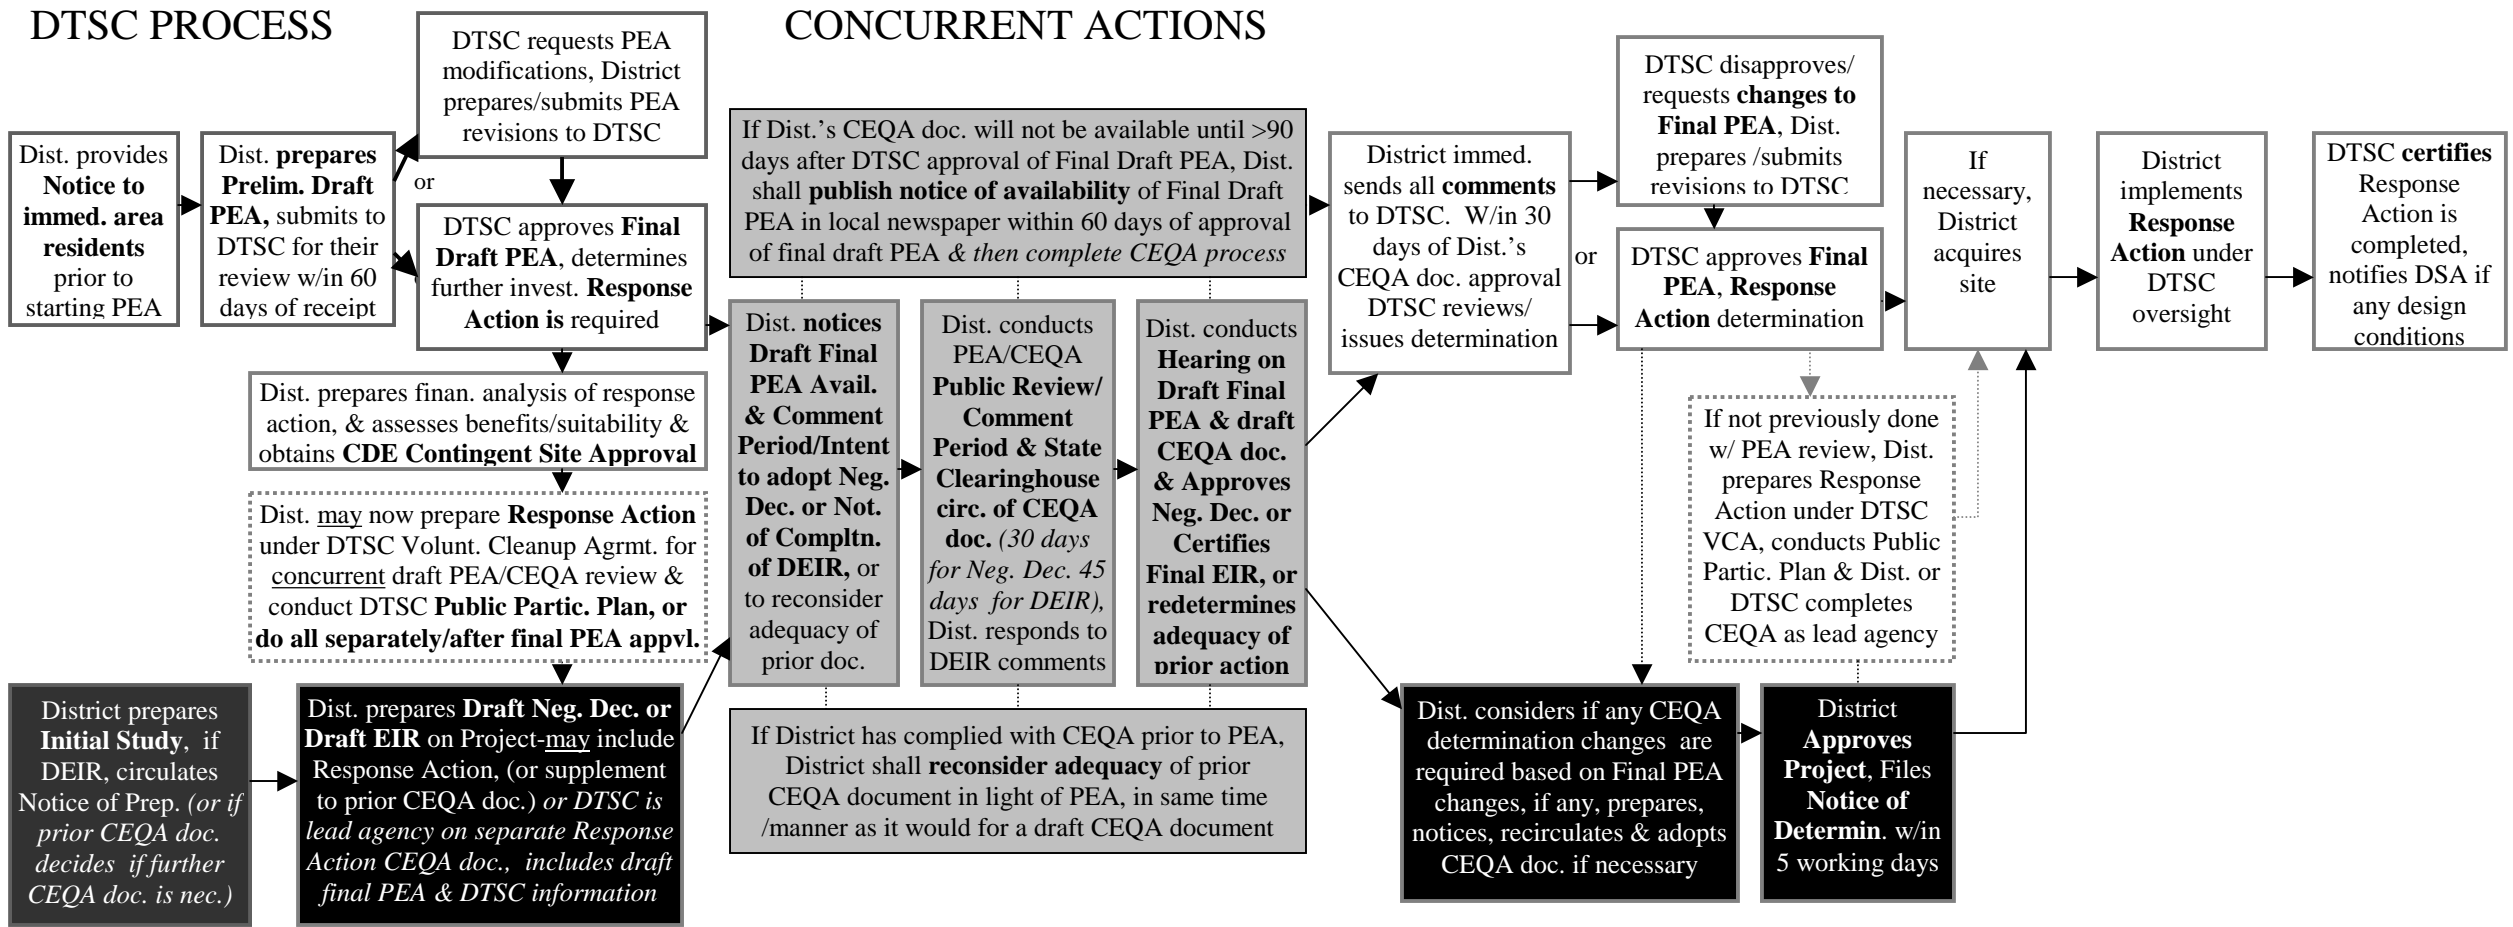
DTSC PROCESS

CONCURRENT ACTIONS

Dist. provides Notice to immed. area residents prior to starting PEA

Dist. prepares Prelim. Draft PEA, submits to DTSC for their review w/in 60 days of receipt

or

DTSC requests PEA modifications, District prepares/submits PEA revisions to DTSC

DTSC approves Final Draft PEA, determines further invest. Response Action is required

Dist. prepares finan. analysis of response action, & assesses benefits/suitability & obtains CDE Contingent Site Approval

Dist. may now prepare Response Action under DTSC Volunt. Cleanup Agrmt. for concurrent draft PEA/CEQA review & conduct DTSC Public Partic. Plan, or do all separately/after final PEA appvl.

District prepares Initial Study, if DEIR, circulates Notice of Prep. (or if prior CEQA doc. decides if further CEQA doc. is nec.)

Dist. prepares Draft Neg. Dec. or Draft EIR on Project-may include Response Action, (or supplement to prior CEQA doc.) or DTSC is lead agency on separate Response Action CEQA doc., includes draft final PEA & DTSC information

If Dist.'s CEQA doc. will not be available until >90 days after DTSC approval of Final Draft PEA, Dist. shall publish notice of availability of Final Draft PEA in local newspaper within 60 days of approval of final draft PEA & then complete CEQA process

Dist. notices Draft Final PEA Avail. & Comment Period/Intent to adopt Neg. Dec. or Not. of Compltn. of DEIR, or to reconsider adequacy of prior doc.

Dist. conducts PEA/CEQA Public Review/ Comment Period & State Clearinghouse circ. of CEQA doc. (30 days for Neg. Dec. 45 days for DEIR), Dist. responds to DEIR comments

Dist. conducts Hearing on Draft Final PEA & draft CEQA doc. & Approves Neg. Dec. or Certifies Final EIR, or redetermines adequacy of prior action

If District has complied with CEQA prior to PEA, District shall reconsider adequacy of prior CEQA document in light of PEA, in same time /manner as it would for a draft CEQA document

District immed. sends all comments to DTSC. W/in 30 days of Dist.'s CEQA doc. approval DTSC reviews/ issues determination

or

DTSC disapproves/ requests changes to Final PEA, Dist. prepares /submits revisions to DTSC

DTSC approves Final PEA, Response Action determination

If not previously done w/ PEA review, Dist. prepares Response Action under DTSC VCA, conducts Public Partic. Plan & Dist. or DTSC completes CEQA as lead agency

Dist. considers if any CEQA determination changes are required based on Final PEA changes, if any, prepares, notices, recirculates & adopts CEQA doc. if necessary

District Approves Project, Files Notice of Determin. w/in 5 working days

If necessary, District acquires site

District implements Response Action under DTSC oversight

DTSC certifies Response Action is completed, notifies DSA if any design conditions